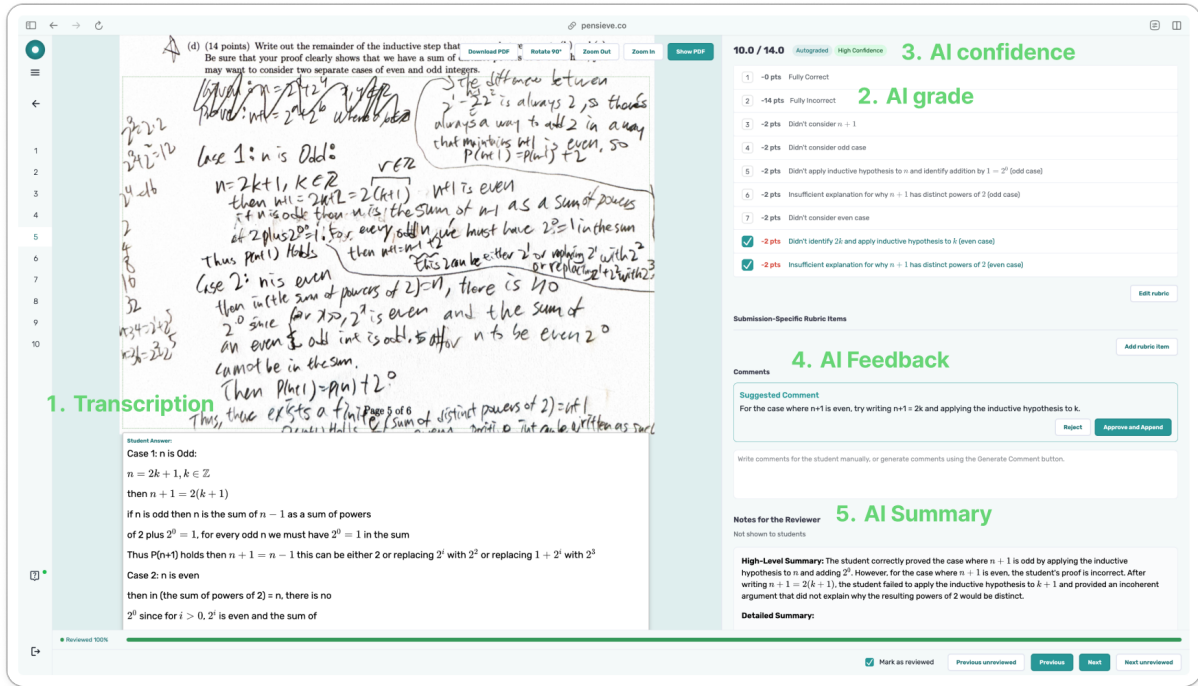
pensieve.co

1
2
3
4
5
6
7
8
9
10

(d) (14 points) Write out the remainder of the inductive step that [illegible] Be sure that your proof clearly shows that we have a sum of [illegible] may want to consider two separate cases of even and odd integers.

Download PDF Rotate 90° Zoom Out Zoom In Show PDF

Case 1: n is Odd:
n=2k+1, k∈Z
then n+1=2k+2=2(k+1) n+1 is even
if n is odd then n is the sum of n-1 as a sum of powers of 2 plus $2^0$=1, for every odd n we must have $2^0$=1 in the sum
Thus P(n+1) Holds then n+1=n-1 this can be either $2^1$ or replacing $2^i$ with $2^2$ or replacing $1+2^i$ with $2^3$
Case 2: n is even
then in the sum of powers of 2)=n, there is no $2^0$ since for i>0, $2^i$ is even and the sum of an even & odd int is odd. so for n to be even $2^0$ cannot be in the sum.
Then P(n+1)=P(n)+$2^0$
Thus, there exists a finite sum of distinct powers of 2)=n+1
The difference between $2^i - 2^2$ is always 2, so there's always a way to add 2 in a way that maintains n+1 is even, so P(n+1)=P(n)+2

Page 5 of 6

1. Transcription

Student Answer:
Case 1: n is Odd:
$n = 2k+1, k \in \mathbb{Z}$
then $n+1 = 2(k+1)$
if n is odd then n is the sum of $n-1$ as a sum of powers
of 2 plus $2^0 = 1$, for every odd n we must have $2^0 = 1$ in the sum
Thus P(n+1) holds then $n+1 = n-1$ this can be either 2 or replacing $2^i$ with $2^2$ or replacing $1+2^i$ with $2^3$
Case 2: n is even
then in (the sum of powers of 2) = n, there is no
$2^0$ since for $i > 0$, $2^i$ is even and the sum of

Reviewed 100%

10.0 / 14.0 Autograded High Confidence 3. AI confidence

| | | |
|---|---|---|
| 1 | -0 pts | Fully Correct |
| 2 | -14 pts | Fully Incorrect |
| 3 | -2 pts | Didn't consider $n+1$ |
| 4 | -2 pts | Didn't consider odd case |
| 5 | -2 pts | Didn't apply inductive hypothesis to $n$ and identify addition by $1 = 2^0$ (odd case) |
| 6 | -2 pts | Insufficient explanation for why $n+1$ has distinct powers of 2 (odd case) |
| 7 | -2 pts | Didn't consider even case |
| ✓ | -2 pts | Didn't identify $2k$ and apply inductive hypothesis to $k$ (even case) |
| ✓ | -2 pts | Insufficient explanation for why $n+1$ has distinct powers of 2 (even case) |

2. AI grade

Edit rubric

Submission-Specific Rubric Items

Add rubric item

4. AI Feedback

Comments

Suggested Comment
For the case where n+1 is even, try writing n+1 = 2k and applying the inductive hypothesis to k.
Reject Approve and Append

Write comments for the student manually, or generate comments using the Generate Comment button.

Notes for the Reviewer
Not shown to students
5. AI Summary

High-Level Summary: The student correctly proved the case where $n+1$ is odd by applying the inductive hypothesis to $n$ and adding $2^0$. However, for the case where $n+1$ is even, the student's proof is incorrect. After writing $n+1 = 2(k+1)$, the student failed to apply the inductive hypothesis to $k+1$ and provided an incoherent argument that did not explain why the resulting powers of 2 would be distinct.

Detailed Summary:

Mark as reviewed Previous unreviewed Previous Next Next unreviewed